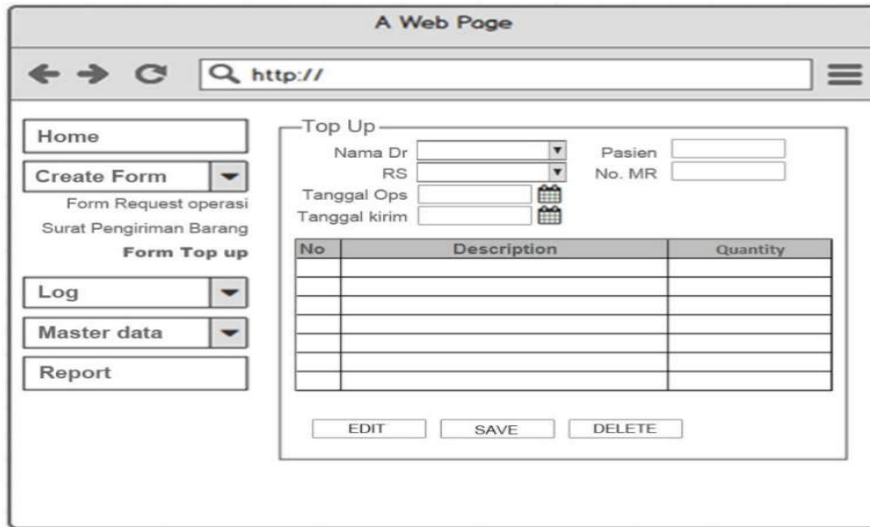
A Web Page

http://

Home

Create Form

Form Request operasi

Surat Pengiriman Barang

Form Top up

Log

Master data

Report

Top Up

Nama Dr

RS

Tanggal Ops

Tanggal kirim

Pasien

No. MR

| No | Description | Quantity |
|---|---|---|
| | | |
| | | |
| | | |
| | | |
| | | |
| | | |
| | | |

EDIT

SAVE

DELETE